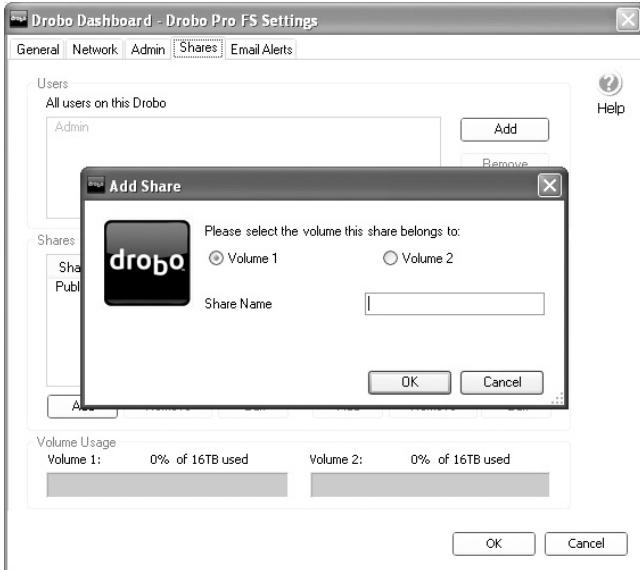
Drobo Dashboard - Drobo Pro FS Settings

General Network Admin Shares Email Alerts

Users
All users on this Drobo

Admin

Add

Remove

Help

Add Share

drobo

Please select the volume this share belongs to:

Volume 1

Volume 2

Share Name

OK

Cancel

Shares

Sha

Publ

A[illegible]

Volume Usage

Volume 1: 0% of 16TB used

Volume 2: 0% of 16TB used

OK

Cancel